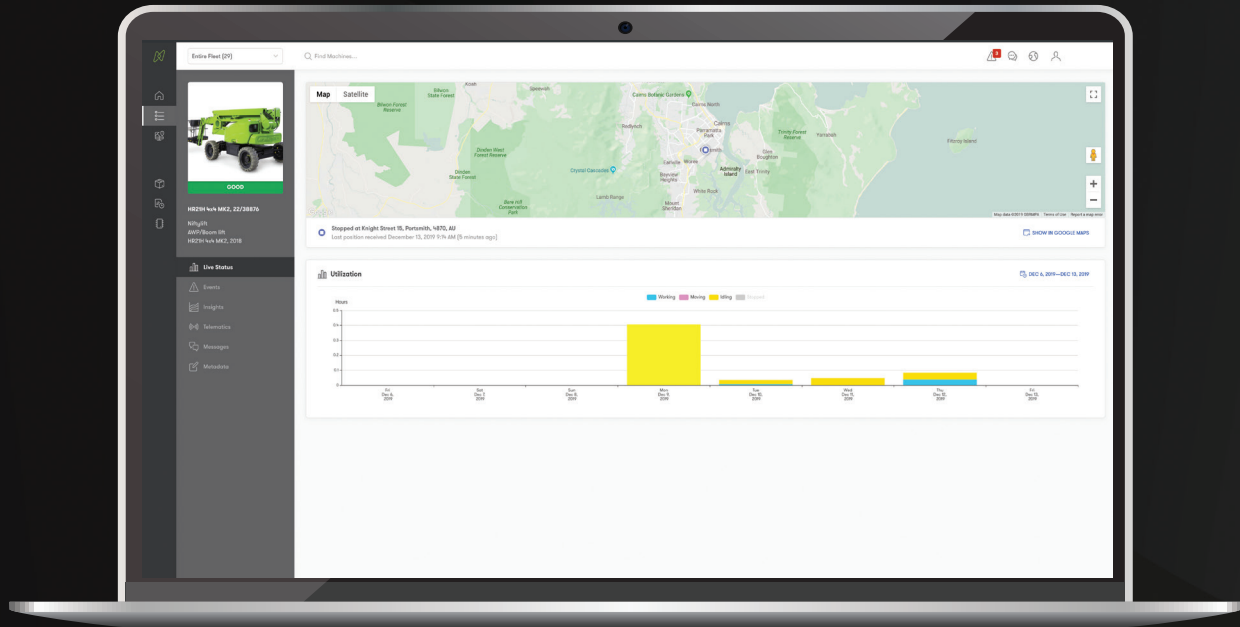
Entire Fleet (29)

Find Machines...

GOOD

HR21H 4x4 MK2, 22/38876

Niftylift
AWP/Boom lift
HR21H 4x4 MK2, 2018

Live Status

Events

Insights

Telematics

Messages

Metadata

Map Satellite

Cairns Botanic Gardens

Cairns North

Redlynch

Cairns

Parramatta Park

Trinity Forest Reserve

Yarrabah

Fitzroy Island

Crystal Cascades

Earlville

Woree

Bayview Heights

Admiralty Island

East Trinity

White Rock

Lamb Range

Mount Sheridan

Bare Hill Conservation Park

Dinden West Forest Reserve

Dinden State Forest

Kuranda

Speewah

Stopped at Knight Street 15, Portsmith, 4870, AU

Last position received December 13, 2019 9:14 AM (8 minutes ago)

SHOW IN GOOGLE MAPS

Utilization

DEC 6, 2019—DEC 13, 2019

Working Moving Idling Stopped

Hours

0.5
0.4
0.3
0.2
0.1
0

Fri Dec 6, 2019
Sat Dec 7, 2019
Sun Dec 8, 2019
Mon Dec 9, 2019
Tue Dec 10, 2019
Wed Dec 11, 2019
Thu Dec 12, 2019
Fri Dec 13, 2019